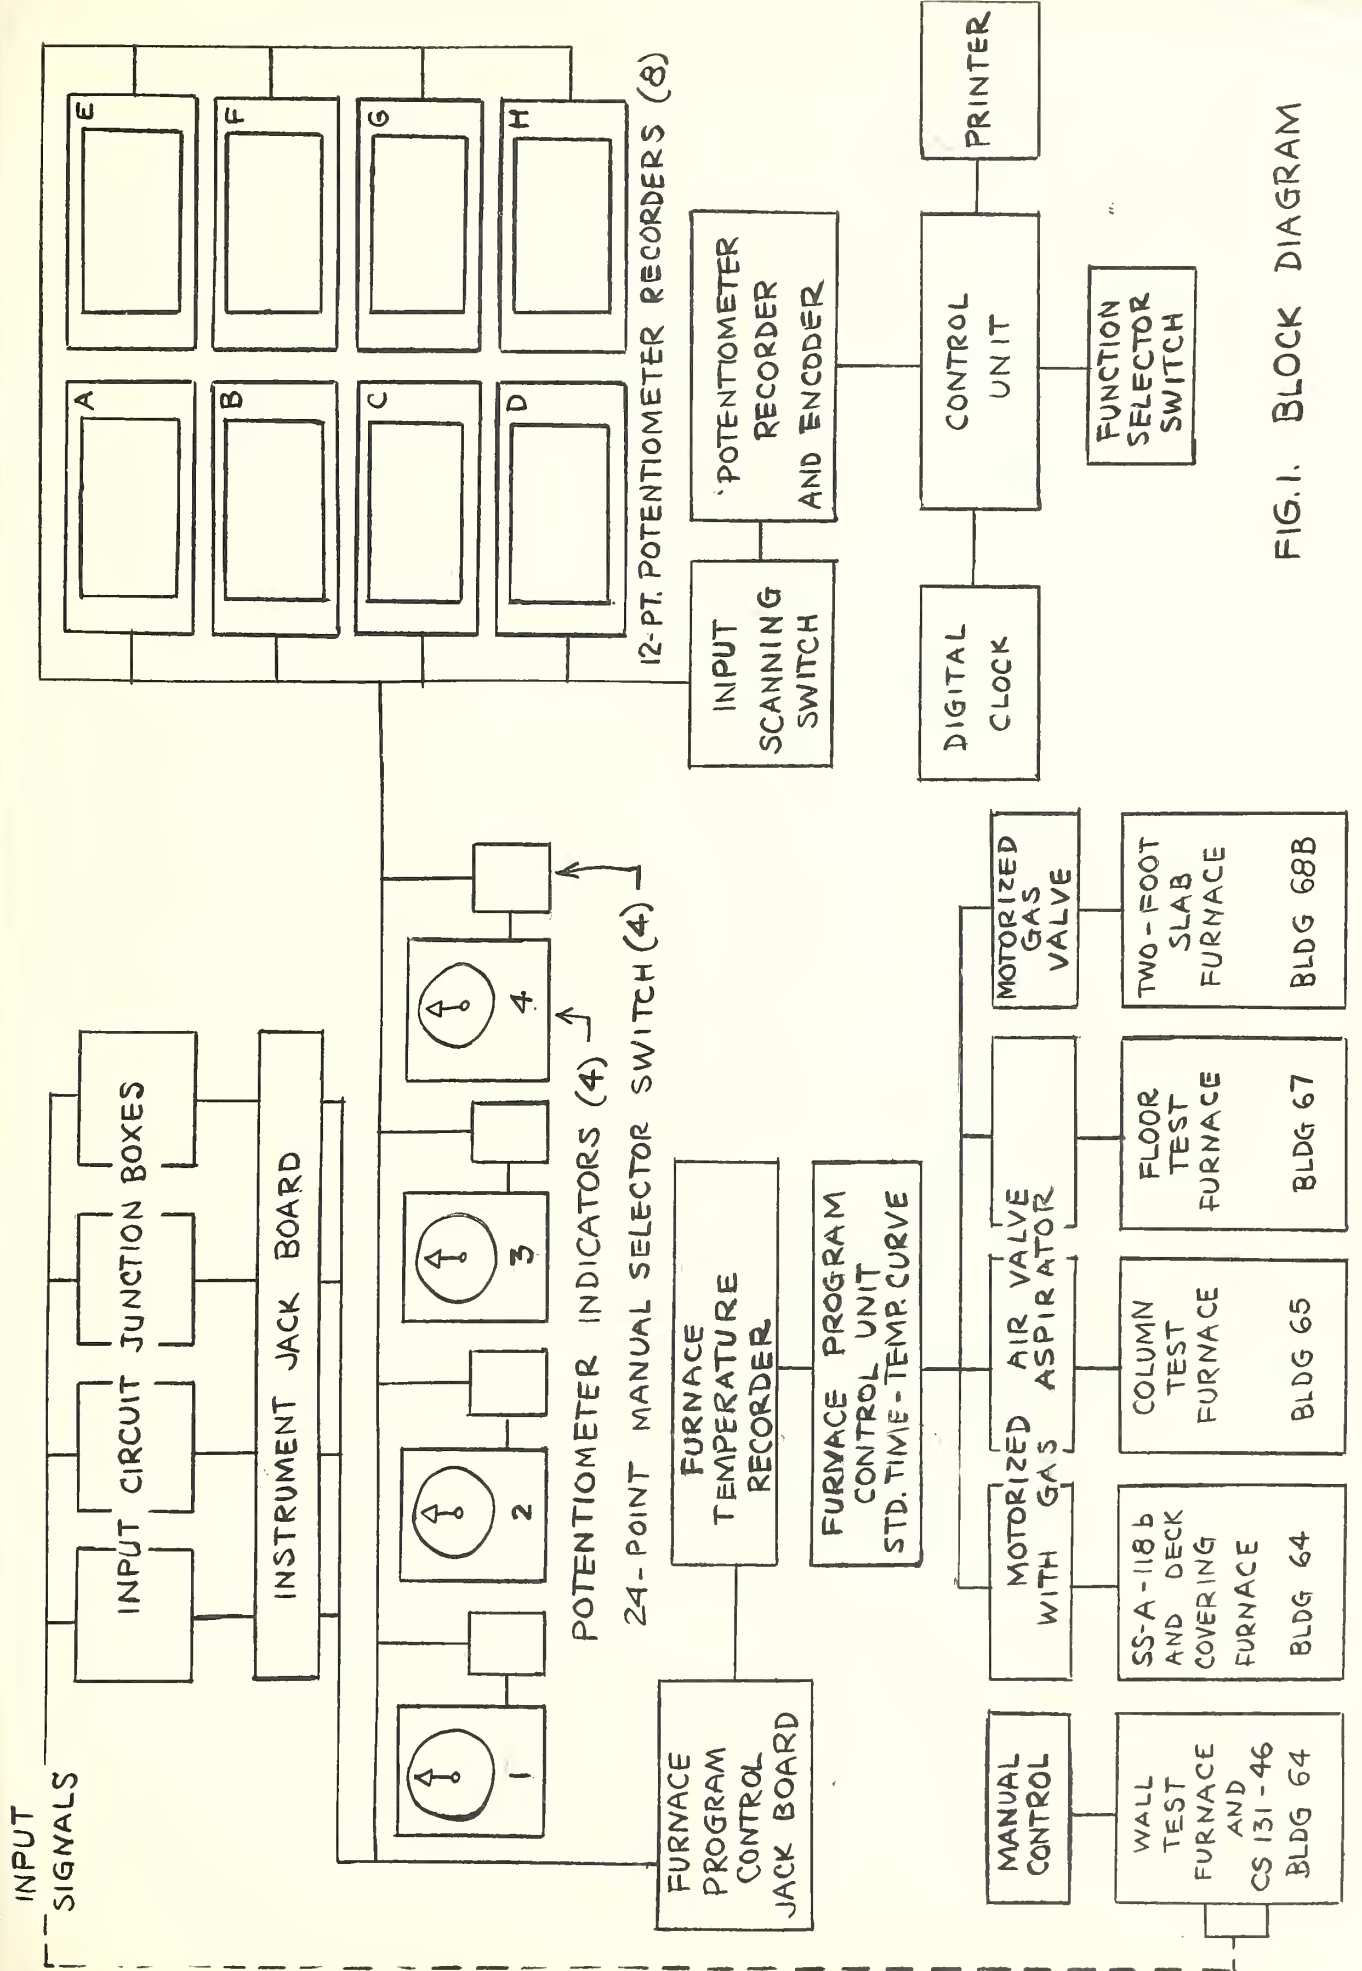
INPUT SIGNALS

INPUT CIRCUIT JUNCTION BOXES

INSTRUMENT JACK BOARD

1

2

3

4

POTENTIOMETER INDICATORS (4)

24-POINT MANUAL SELECTOR SWITCH (4)

FURNACE PROGRAM CONTROL JACK BOARD

FURNACE TEMPERATURE RECORDER

FURNACE PROGRAM CONTROL UNIT STD. TIME-TEMP. CURVE

MANUAL CONTROL

MOTORIZED AIR VALVE WITH GAS ASPIRATOR

MOTORIZED GAS VALVE

WALL TEST FURNACE AND CS 131-46 BLDG 64

SS-A-118b AND DECK COVERING FURNACE BLDG 64

COLUMN TEST FURNACE BLDG 65

FLOOR TEST FURNACE BLDG 67

TWO-FOOT SLAB FURNACE BLDG 68B

A

B

C

D

E

F

G

H

12-PT. POTENTIOMETER RECORDERS (8)

INPUT SCANNING SWITCH

POTENTIOMETER RECORDER AND ENCODER

DIGITAL CLOCK

CONTROL UNIT

FUNCTION SELECTOR SWITCH

PRINTER

FIG.1. BLOCK DIAGRAM